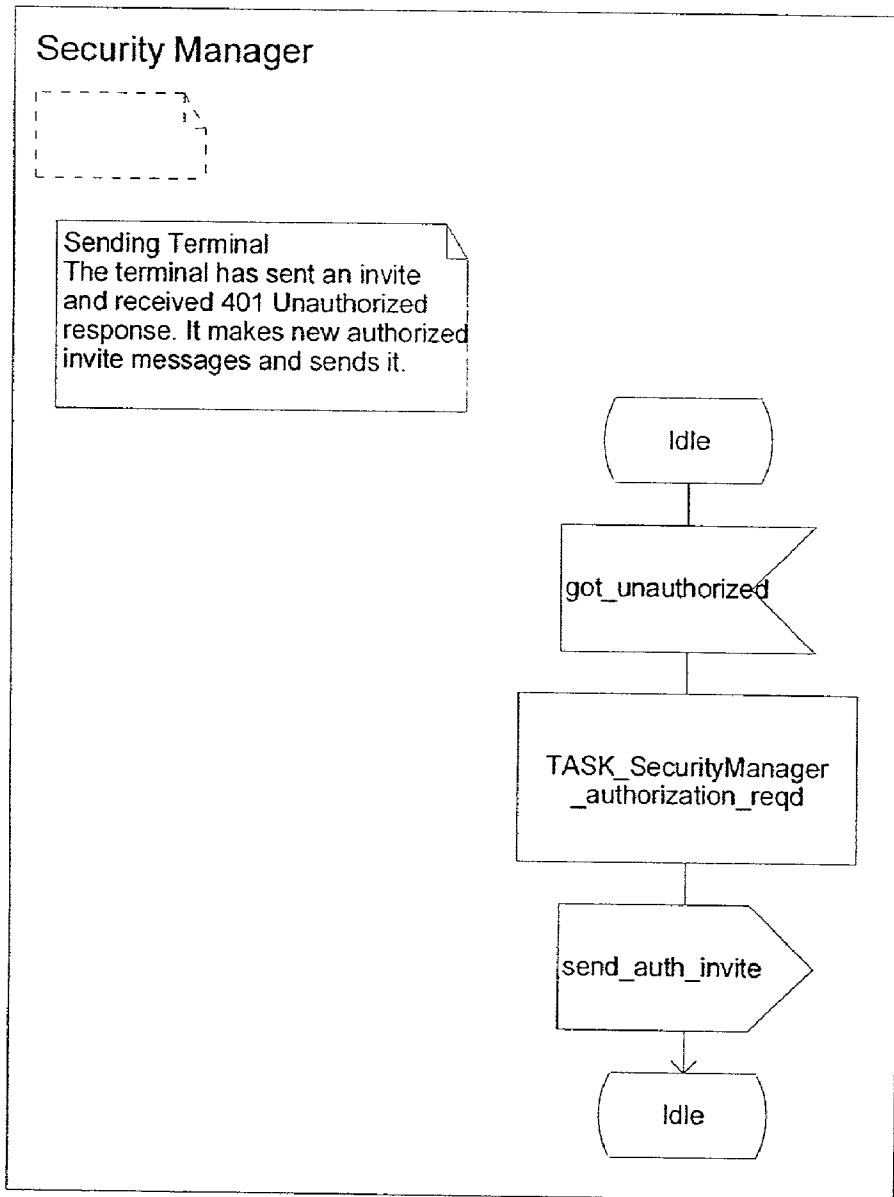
Security Manager

Sending Terminal
The terminal has sent an invite and received 401 Unauthorized response. It makes new authorized invite messages and sends it.

Idle

got_unauthorized

TASK_SecurityManager _authorization_reqd

send_auth_invite

Idle